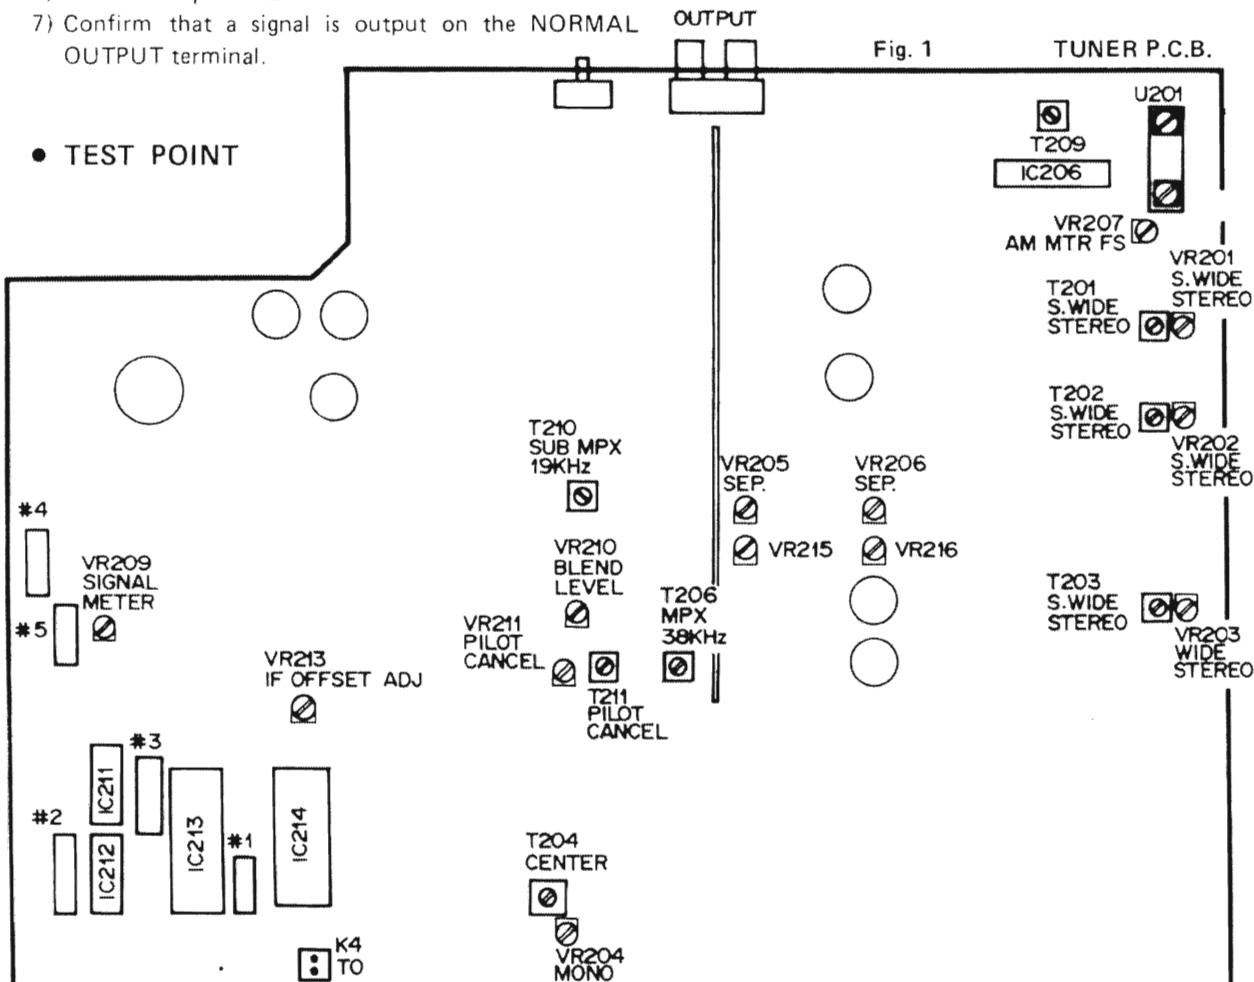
7) Confirm that a signal is output on the NORMAL OUTPUT terminal.

OUTPUT

Fig. 1

TUNER P.C.B.

• TEST POINT

U201

T209

IC206

VR207
AM MTR FS

VR201
S.WIDE
STEREO

T201
S.WIDE
STEREO

T202
S.WIDE
STEREO

VR202
S.WIDE
STEREO

T210
SUB MPX
19KHz

VR205
SEP.

VR206
SEP.

VR215

VR216

#4

VR209
SIGNAL
METER

VR210
BLEND
LEVEL

T206
MPX
38KHz

T203
S.WIDE
STEREO

VR203
WIDE
STEREO

#5

VR211
PILOT
CANCEL

T211
PILOT
CANCEL

VR213
IF OFFSET ADJ

#3

#2

IC211

IC212

IC213

#1

IC214

T204
CENTER

VR204
MONO

K4
TO